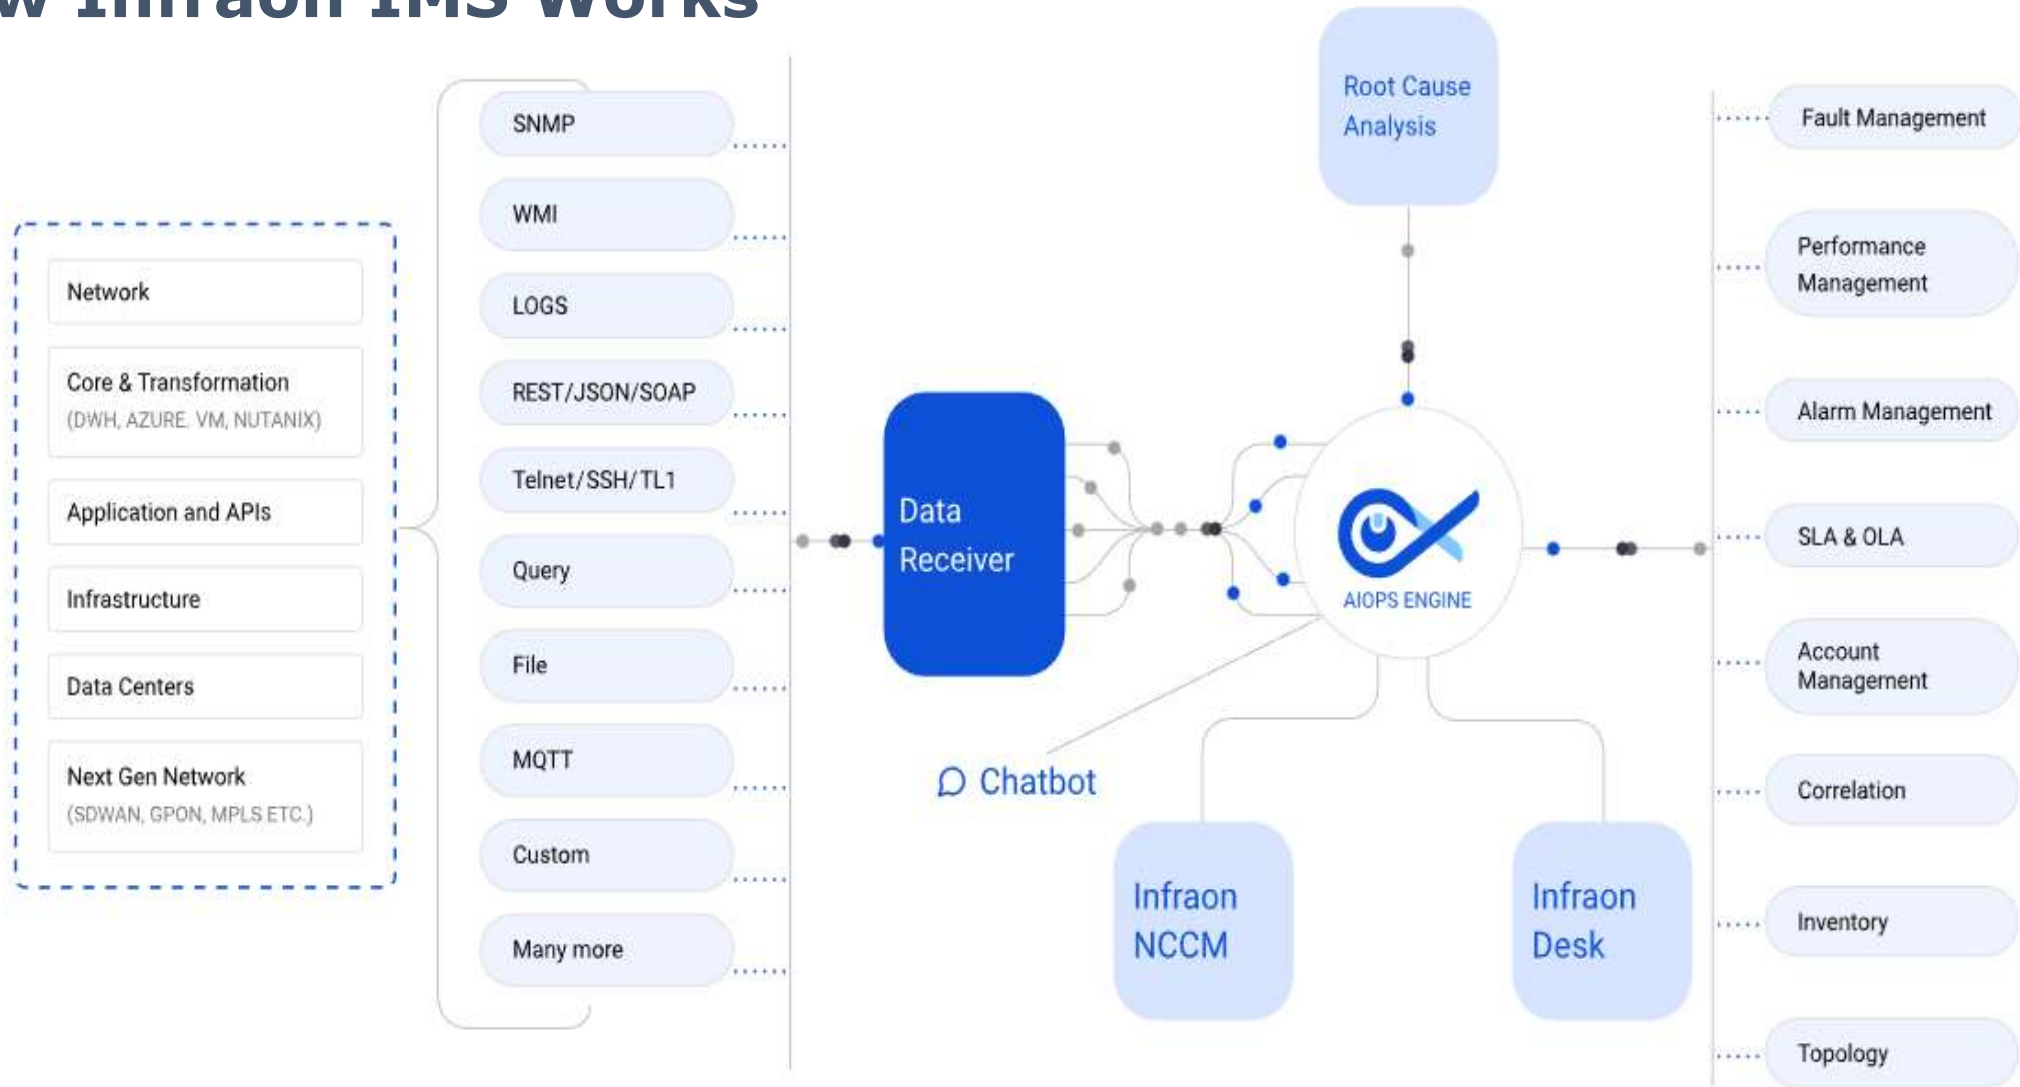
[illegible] Infraon IMS Works

Network

Core & Transformation
(DWH, AZURE. VM, NUTANIX)

Application and APIs

Infrastructure

Data Centers

Next Gen Network
(SDWAN, GPON, MPLS ETC.)

SNMP

WMI

LOGS

REST/JSON/SOAP

Telnet/SSH/TL1

Query

File

MQTT

Custom

Many more

Data Receiver

Root Cause Analysis

AIOPS ENGINE

Chatbot

Infraon NCCM

Infraon Desk

Fault Management

Performance Management

Alarm Management

SLA & OLA

Account Management

Correlation

Inventory

Topology